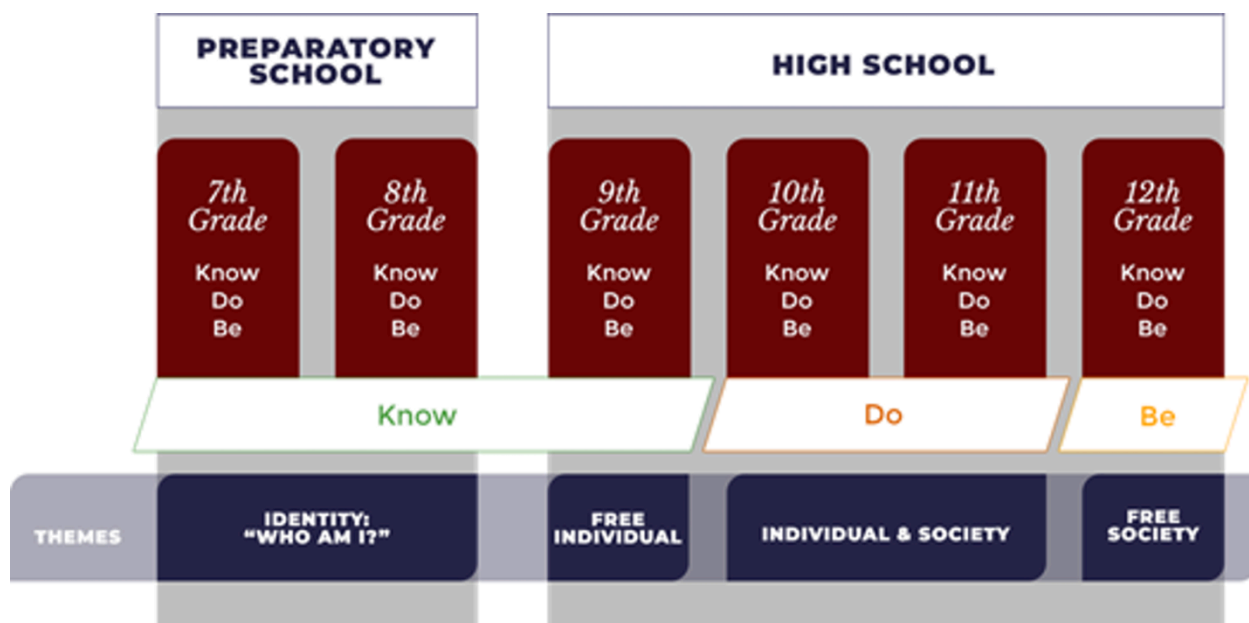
PREPARATORY SCHOOL

HIGH SCHOOL

7th Grade
Know
Do
Be

8th Grade
Know
Do
Be

9th Grade
Know
Do
Be

10th Grade
Know
Do
Be

11th Grade
Know
Do
Be

12th Grade
Know
Do
Be

Know

Do

Be

THEMES

IDENTITY: "WHO AM I?"

FREE INDIVIDUAL

INDIVIDUAL & SOCIETY

FREE SOCIETY